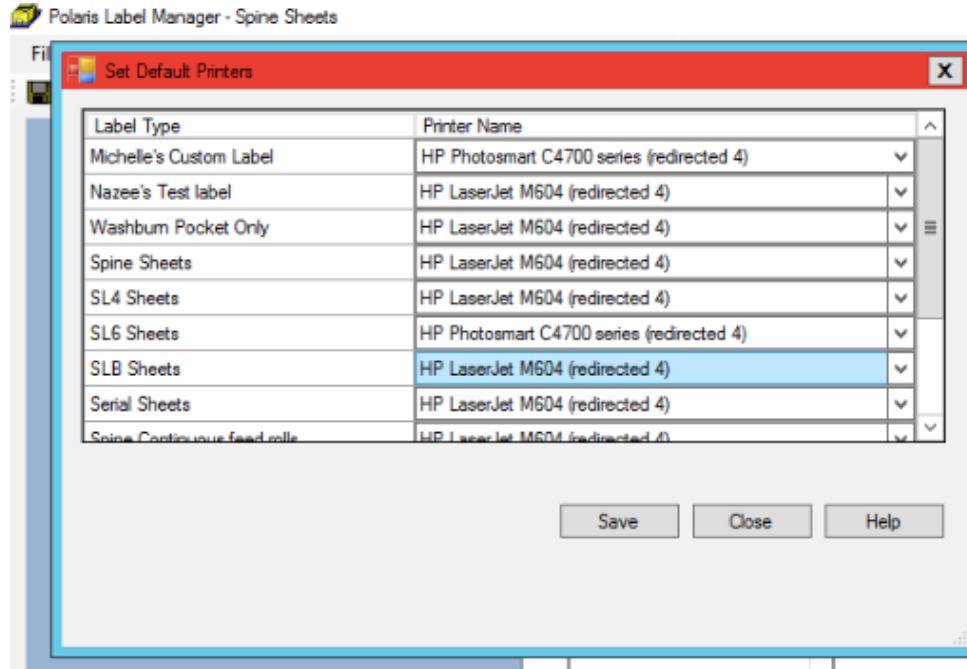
Polaris Label Manager - Spine Sheets

Fil

Set Default Printers

X

| Label Type | Printer Name |
|---|---|
| Michelle's Custom Label | HP Photosmart C4700 series (redirected 4) |
| Nazee's Test label | HP LaserJet M604 (redirected 4) |
| Washburn Pocket Only | HP LaserJet M604 (redirected 4) |
| Spine Sheets | HP LaserJet M604 (redirected 4) |
| SL4 Sheets | HP LaserJet M604 (redirected 4) |
| SL6 Sheets | HP Photosmart C4700 series (redirected 4) |
| SLB Sheets | HP LaserJet M604 (redirected 4) |
| Serial Sheets | HP LaserJet M604 (redirected 4) |
| Spine Continuous feed rolls | HP LaserJet M604 (redirected 4) |

Save

Close

Help